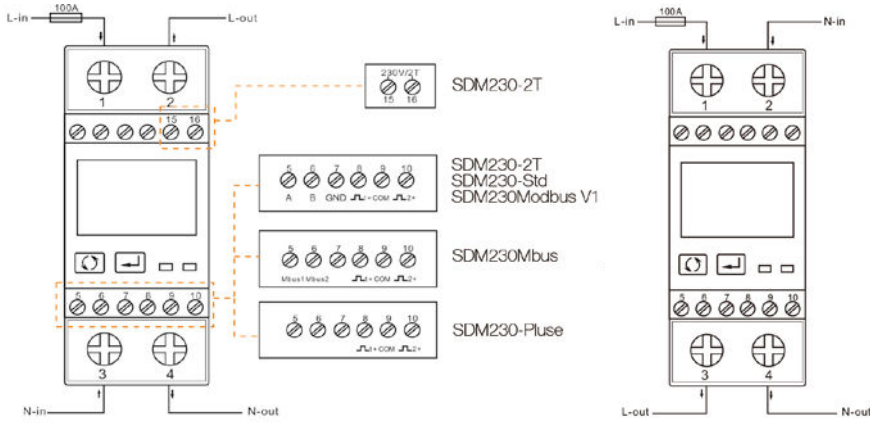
L-in
100A
L-out
1
2
15 16
230V/2T
15 16
SDM230-2T
5 6 7 8 9 10
A B GND ⎍1+ COM ⎍2+
SDM230-2T
SDM230-Std
SDM230Modbus V1
5 6 7 8 9 10
Mbus1 Mbus2 ⎍1+ COM ⎍2+
SDM230Mbus
5 6 7 8 9 10
5 6 7 8 9 10
⎍1+ COM ⎍2+
SDM230-Pluse
3
4
N-in
N-out

L-in
100A
N-in
1
2
5 6 7 8 9 10
3
4
L-out
N-out